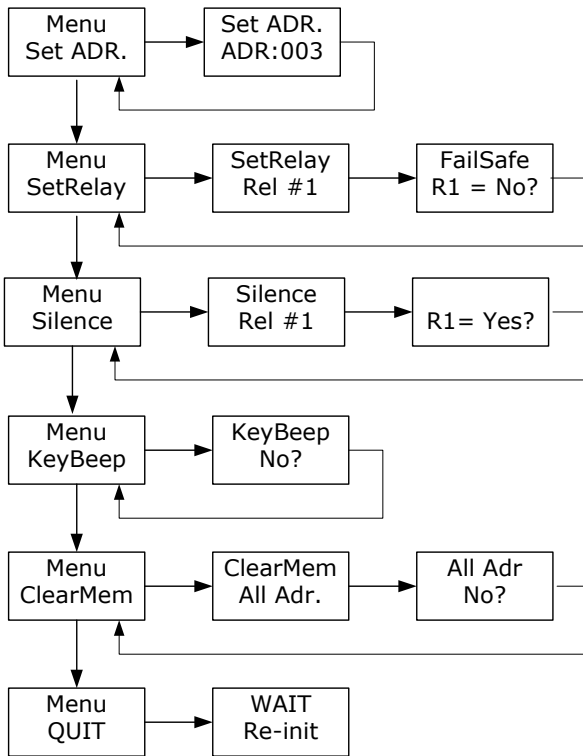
Menu
Set ADR.

Set ADR.
ADR:003

Menu
SetRelay

SetRelay
Rel #1

FailSafe
R1 = No?

Menu
Silence

Silence
Rel #1

R1= Yes?

Menu
KeyBeep

KeyBeep
No?

Menu
ClearMem

ClearMem
All Adr.

All Adr
No?

Menu
QUIT

WAIT
Re-init